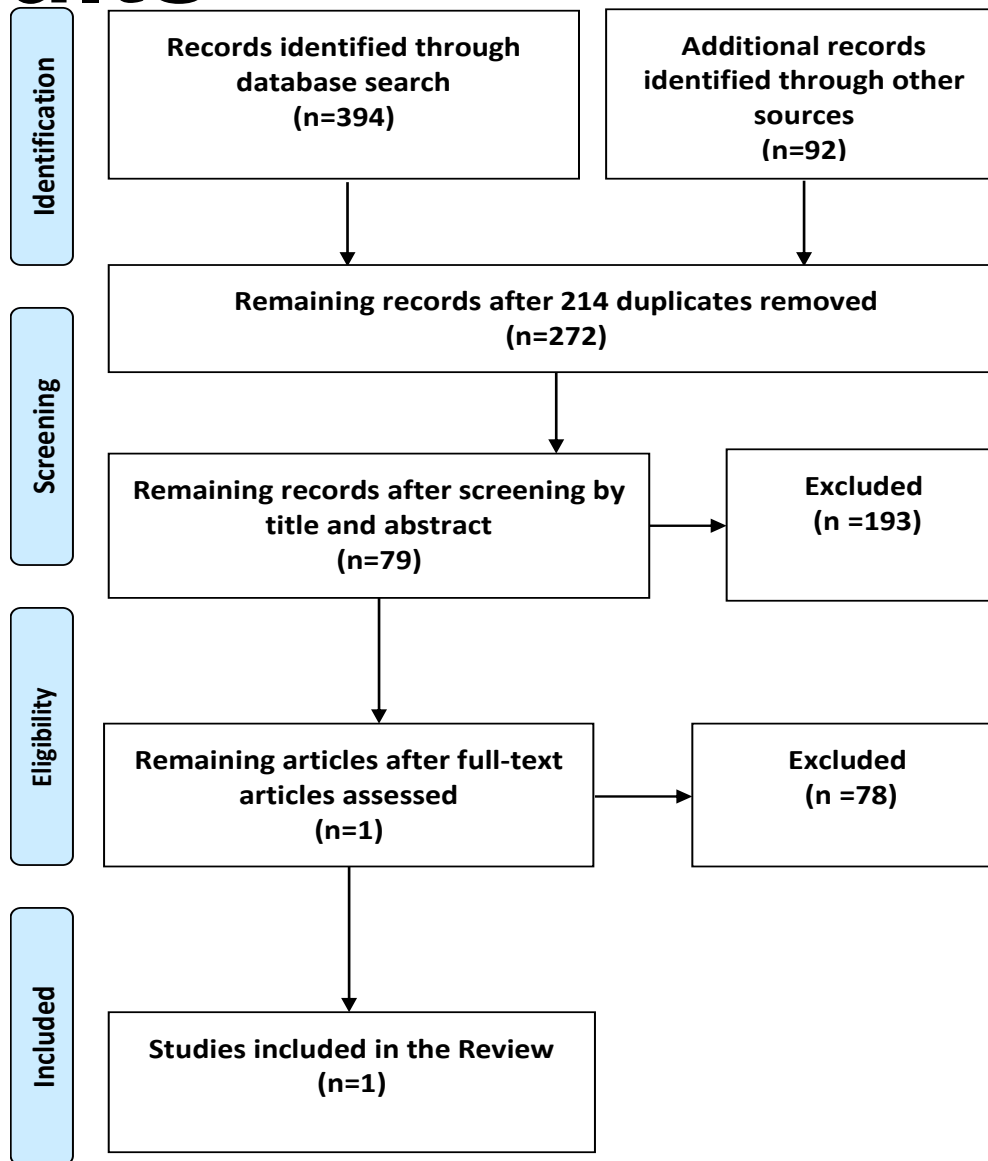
Identification

Records identified through database search
(n=394)

Additional records identified through other sources
(n=92)

Remaining records after 214 duplicates removed
(n=272)

Screening

Remaining records after screening by title and abstract
(n=79)

Excluded
(n =193)

Eligibility

Remaining articles after full-text articles assessed
(n=1)

Excluded
(n =78)

Included

Studies included in the Review
(n=1)